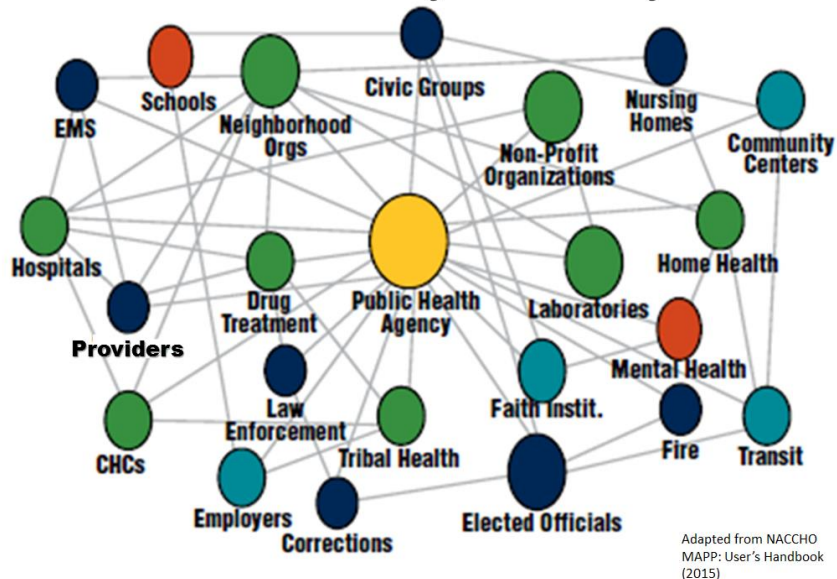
Schools
EMS
Neighborhood Orgs
Civic Groups
Nursing Homes
Community Centers
Non-Profit Organizations
Hospitals
Drug Treatment
Public Health Agency
Laboratories
Home Health
Providers
Mental Health
Law Enforcement
Faith Instit.
Fire
CHCs
Tribal Health
Transit
Employers
Corrections
Elected Officials

Adapted from NACCHO MAPP: User's Handbook (2015)